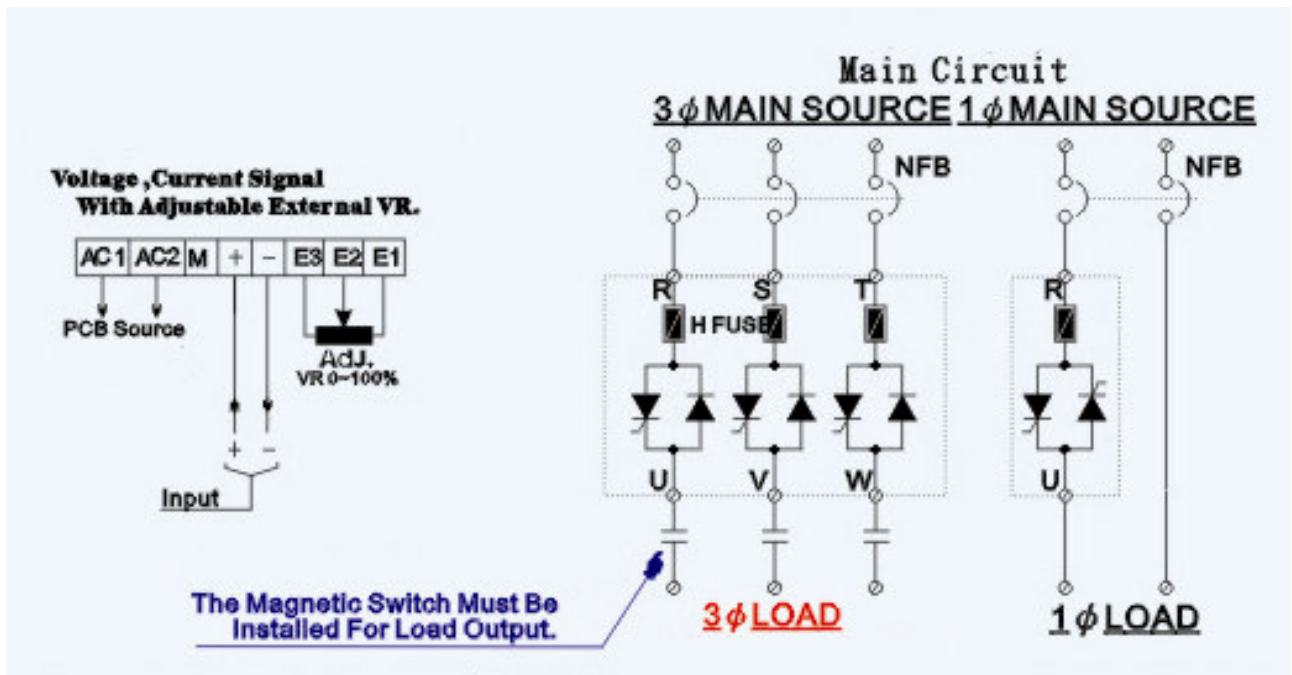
Main Circuit

3$\phi$ MAIN SOURCE 1$\phi$ MAIN SOURCE

Voltage ,Current Signal
With Adjustable External VR.

| AC1 | AC2 | M | + | − | E3 | E2 | E1 |
|---|---|---|---|---|---|---|---|

PCB Source

AdJ.
VR 0~100%

+ −

Input

NFB

NFB

R S T

H FUSE

R

U V W

U

The Magnetic Switch Must Be Installed For Load Output.

3$\phi$ LOAD

1$\phi$ LOAD